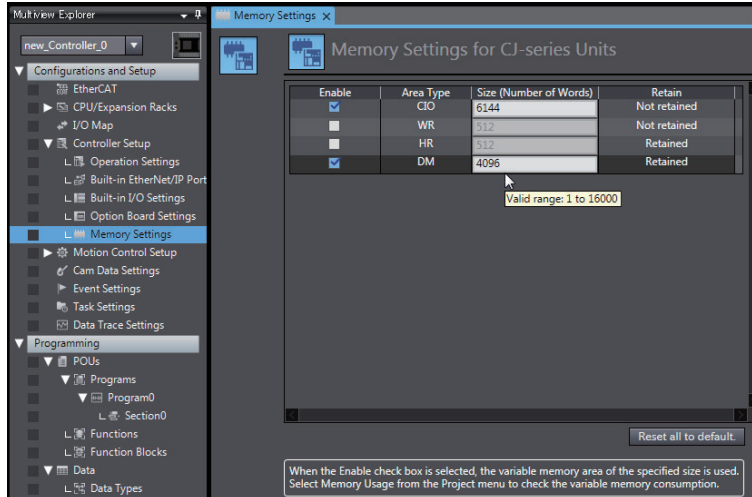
Multiview Explorer

new_Controller_0

Configurations and Setup

EtherCAT

CPU/Expansion Racks

I/O Map

Controller Setup

Operation Settings

Built-in EtherNet/IP Port

Built-in I/O Settings

Option Board Settings

Memory Settings

Motion Control Setup

Cam Data Settings

Event Settings

Task Settings

Data Trace Settings

Programming

POUs

Programs

Program0

Section0

Functions

Function Blocks

Data

Data Types

Memory Settings

Memory Settings for CJ-series Units

| Enable | Area Type | Size (Number of Words) | Retain |
|---|---|---|---|
| ☑ | CIO | 6144 | Not retained |
| ☐ | WR | 512 | Not retained |
| ☐ | HR | 512 | Retained |
| ☑ | DM | 4096 | Retained |

Valid range: 1 to 16000

Reset all to default.

When the Enable check box is selected, the variable memory area of the specified size is used. Select Memory Usage from the Project menu to check the variable memory consumption.